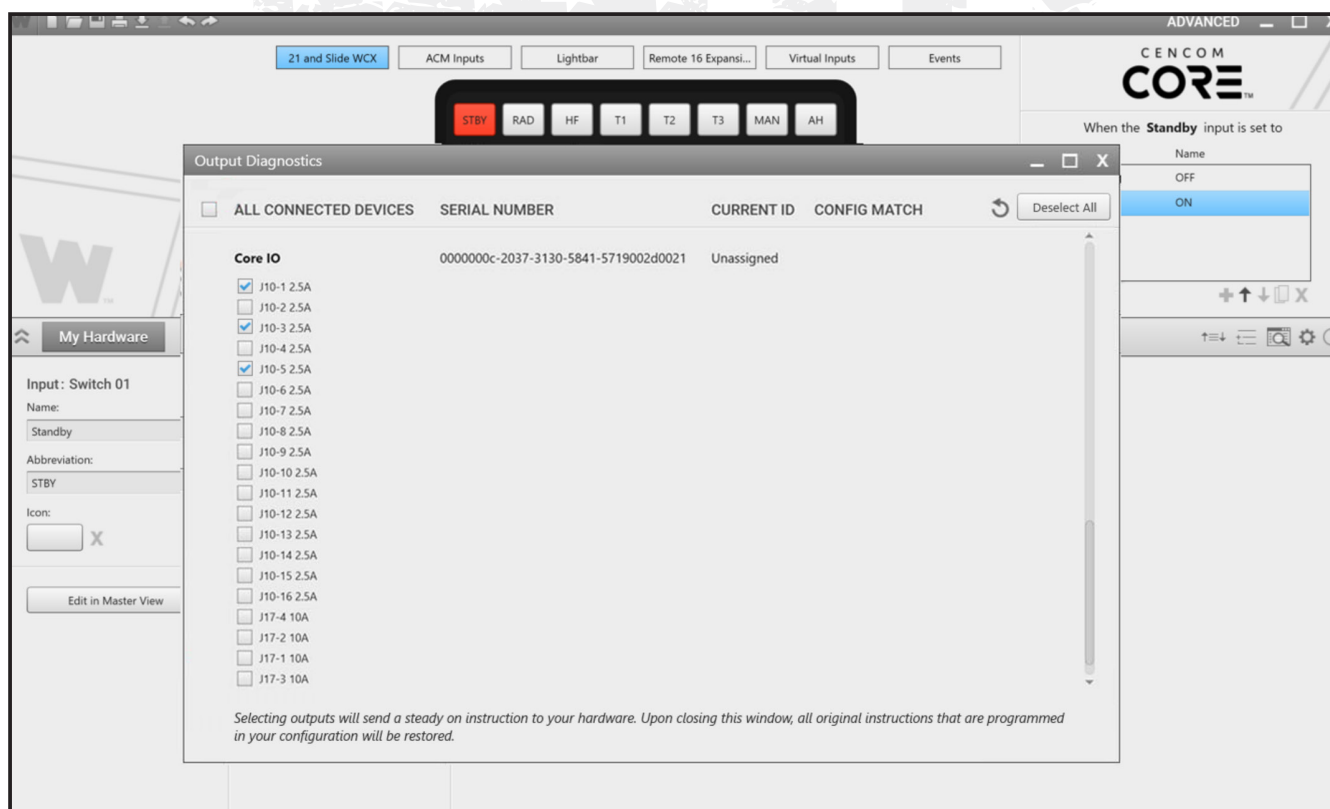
ADVANCED

21 and Slide WCX | ACM Inputs | Lightbar | Remote 16 Expansi... | Virtual Inputs | Events

CENCOM CORE

STBY RAD HF T1 T2 T3 MAN AH

When the **Standby** input is set to

Name
OFF
ON

My Hardware

Input: Switch 01
Name:
Standby
Abbreviation:
STBY
Icon:
X

Edit in Master View

Output Diagnostics

ALL CONNECTED DEVICES SERIAL NUMBER CURRENT ID CONFIG MATCH

Deselect All

Core IO 0000000c-2037-3130-5841-5719002d0021 Unassigned

J10-1 2.5A
J10-2 2.5A
J10-3 2.5A
J10-4 2.5A
J10-5 2.5A
J10-6 2.5A
J10-7 2.5A
J10-8 2.5A
J10-9 2.5A
J10-10 2.5A
J10-11 2.5A
J10-12 2.5A
J10-13 2.5A
J10-14 2.5A
J10-15 2.5A
J10-16 2.5A
J17-4 10A
J17-2 10A
J17-1 10A
J17-3 10A

Selecting outputs will send a steady on instruction to your hardware. Upon closing this window, all original instructions that are programmed in your configuration will be restored.